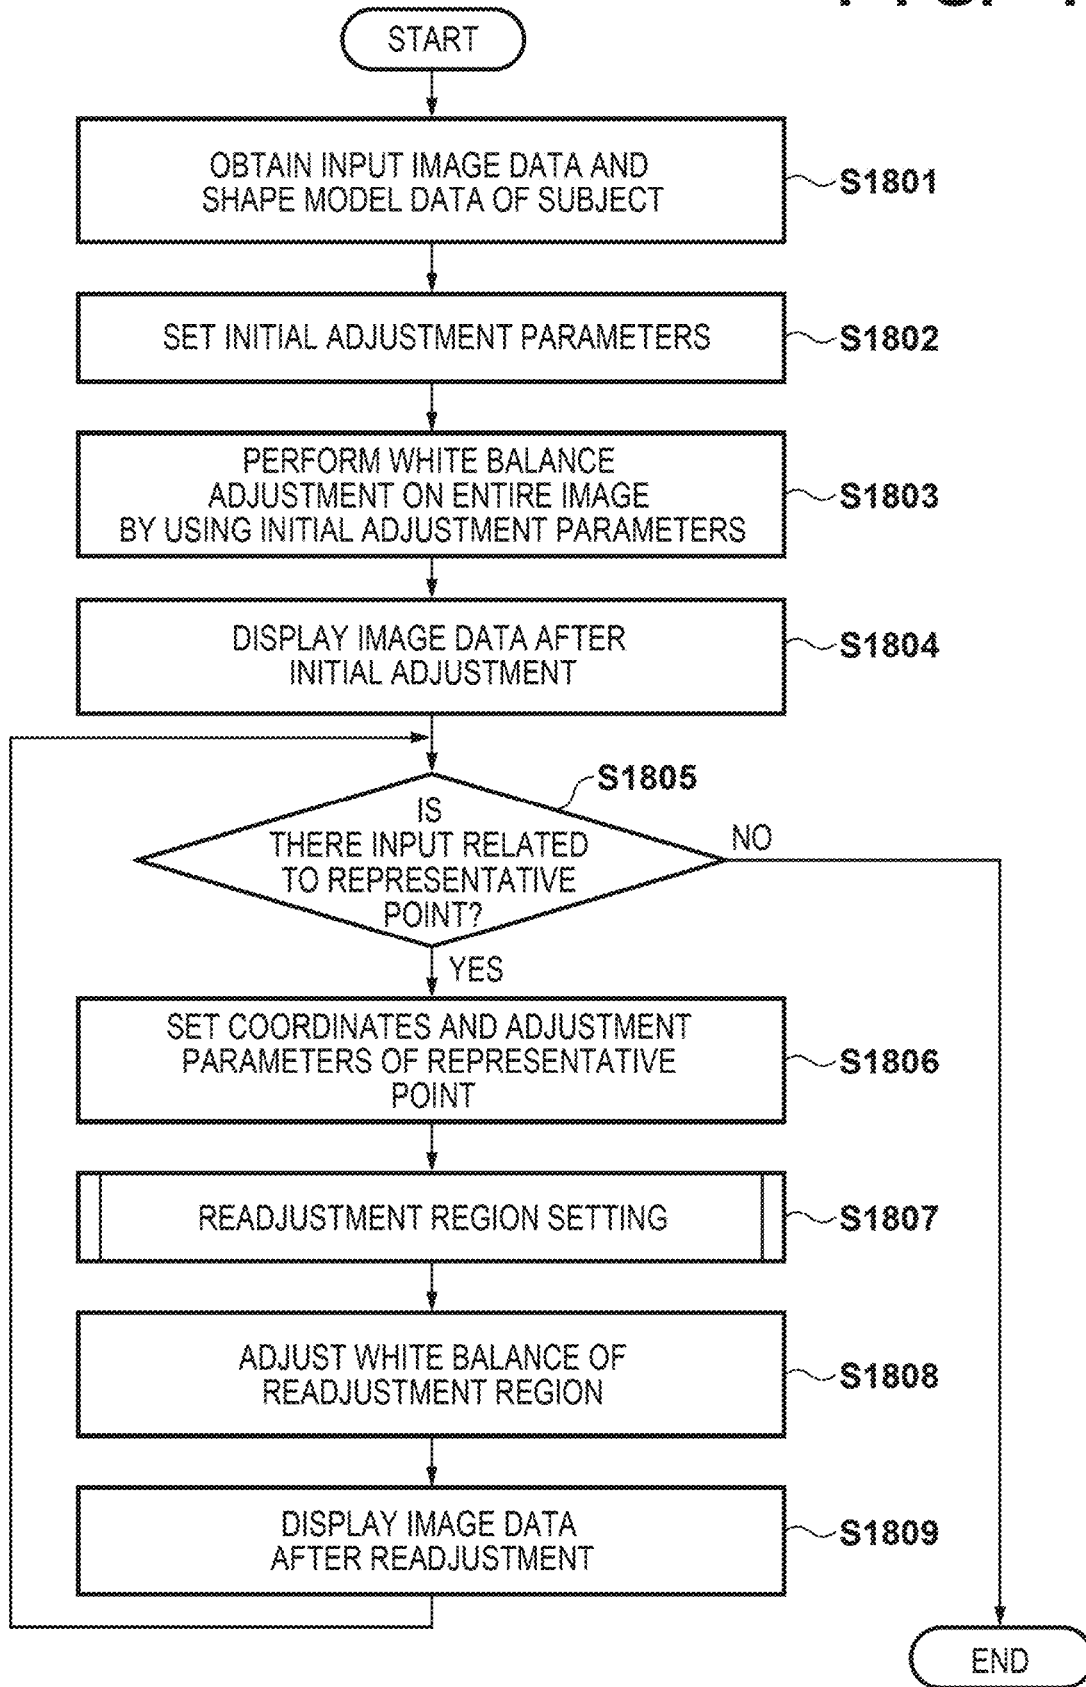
START

OBTAIN INPUT IMAGE DATA AND SHAPE MODEL DATA OF SUBJECT

S1801

SET INITIAL ADJUSTMENT PARAMETERS

S1802

PERFORM WHITE BALANCE ADJUSTMENT ON ENTIRE IMAGE BY USING INITIAL ADJUSTMENT PARAMETERS

S1803

DISPLAY IMAGE DATA AFTER INITIAL ADJUSTMENT

S1804

S1805

IS THERE INPUT RELATED TO REPRESENTATIVE POINT?

NO

YES

SET COORDINATES AND ADJUSTMENT PARAMETERS OF REPRESENTATIVE POINT

S1806

READJUSTMENT REGION SETTING

S1807

ADJUST WHITE BALANCE OF READJUSTMENT REGION

S1808

DISPLAY IMAGE DATA AFTER READJUSTMENT

S1809

END